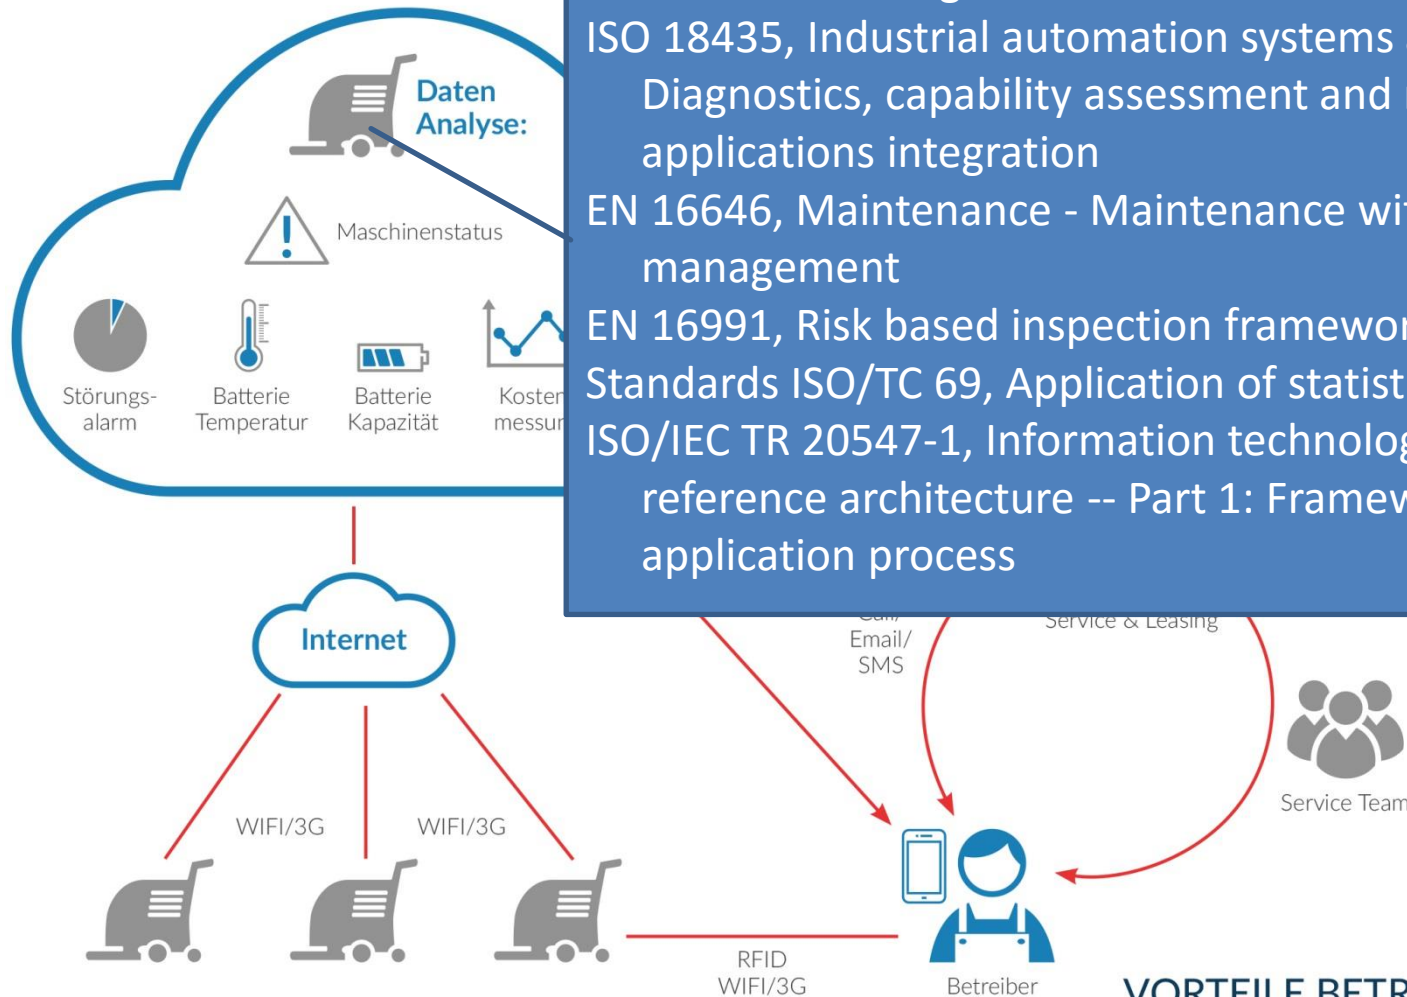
Daten Analyse:

Maschinenstatus

Störungs-alarm

Batterie Temperatur

Batterie Kapazität

Kosten messun

ISO 18435, Industrial automation systems
Diagnostics, capability assessment and
applications integration
EN 16646, Maintenance - Maintenance wi
management
EN 16991, Risk based inspection framewor
Standards ISO/TC 69, Application of statist
ISO/IEC TR 20547-1, Information technolog
reference architecture -- Part 1: Framew
application process

Internet

Email/ SMS

Service & Leasing

Service Team

WIFI/3G

WIFI/3G

RFID WIFI/3G

Betreiber

VORTEILE BETR